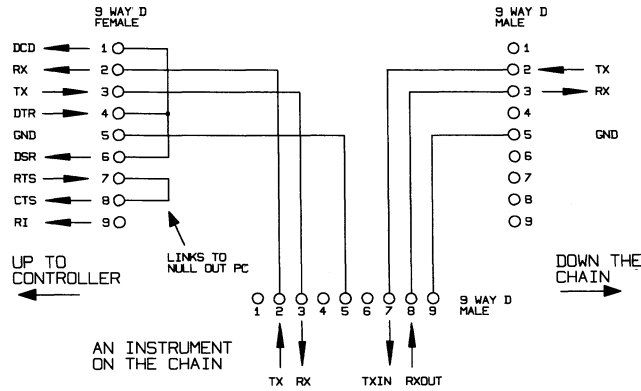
9 WAY D
FEMALE

DCD 1
RX 2
TX 3
DTR 4
GND 5
DSR 6
RTS 7
CTS 8
RI 9

LINKS TO
NULL OUT PC

UP TO
CONTROLLER

9 WAY D
MALE

1
2 TX
3 RX
4
5 GND
6
7
8
9

DOWN THE
CHAIN

1 2 3 4 5 6 7 8 9 9 WAY D
MALE

AN INSTRUMENT
ON THE CHAIN

TX RX TXIN RXOUT